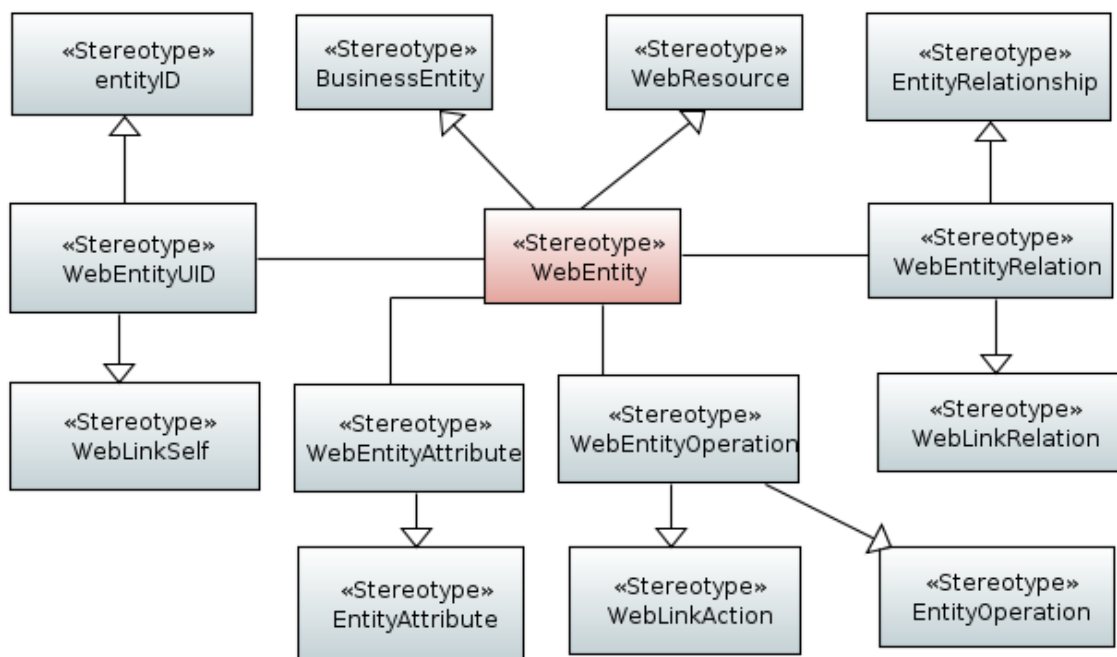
«Stereotype»
entityID

«Stereotype»
BusinessEntity

«Stereotype»
WebResource

«Stereotype»
EntityRelationship

«Stereotype»
WebEntityUID

«Stereotype»
WebEntity

«Stereotype»
WebEntityRelation

«Stereotype»
WebLinkSelf

«Stereotype»
WebEntityAttribute

«Stereotype»
WebEntityOperation

«Stereotype»
WebLinkRelation

«Stereotype»
EntityAttribute

«Stereotype»
WebLinkAction

«Stereotype»
EntityOperation